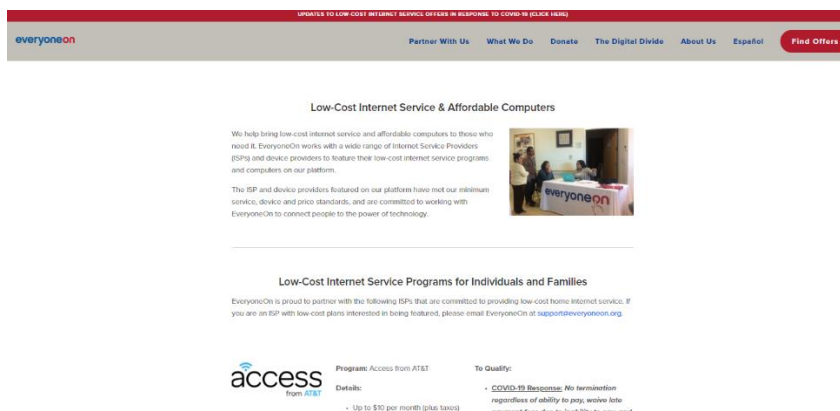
UPDATES TO LOW-COST INTERNET SERVICE OFFERS IN RESPONSE TO COVID-19 (CLICK HERE)

everyoneon

Partner With Us What We Do Donate The Digital Divide About Us Español Find Offers

Low-Cost Internet Service & Affordable Computers

We help bring low-cost internet service and affordable computers to those who need it. EveryoneOn works with a wide range of Internet Service Providers (ISPs) and device providers to feature their low-cost internet service programs and computers on our platform.

The ISP and device providers featured on our platform have met our minimum service, device and price standards, and are committed to working with EveryoneOn to connect people to the power of technology.

everyoneon

Low-Cost Internet Service Programs for Individuals and Families

EveryoneOn is proud to partner with the following ISPs that are committed to providing low-cost home internet service. If you are an ISP with low-cost plans interested in being featured, please email EveryoneOn at support@everyoneon.org.

access from AT&T

Program: Access from AT&T

Details:

• Up to $10 per month (plus taxes)

To Qualify:

• COVID-19 Response: No termination regardless of ability to pay, waive late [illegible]